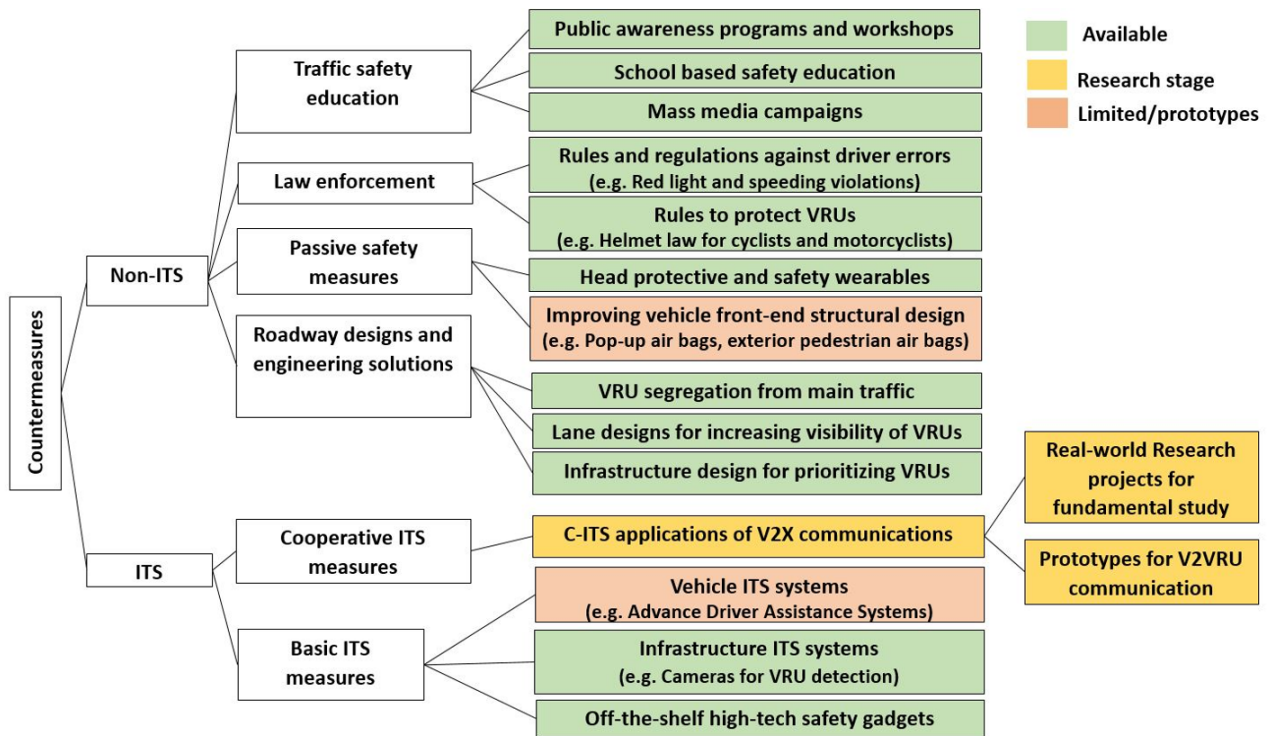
Countermeasures

Non-ITS

Traffic safety education

Public awareness programs and workshops

School based safety education

Mass media campaigns

Law enforcement

Rules and regulations against driver errors (e.g. Red light and speeding violations)

Rules to protect VRUs (e.g. Helmet law for cyclists and motorcyclists)

Passive safety measures

Head protective and safety wearables

Improving vehicle front-end structural design (e.g. Pop-up air bags, exterior pedestrian air bags)

Roadway designs and engineering solutions

VRU segregation from main traffic

Lane designs for increasing visibility of VRUs

Infrastructure design for prioritizing VRUs

ITS

Cooperative ITS measures

C-ITS applications of V2X communications

Real-world Research projects for fundamental study

Prototypes for V2VRU communication

Basic ITS measures

Vehicle ITS systems (e.g. Advance Driver Assistance Systems)

Infrastructure ITS systems (e.g. Cameras for VRU detection)

Off-the-shelf high-tech safety gadgets

Available

Research stage

Limited/prototypes